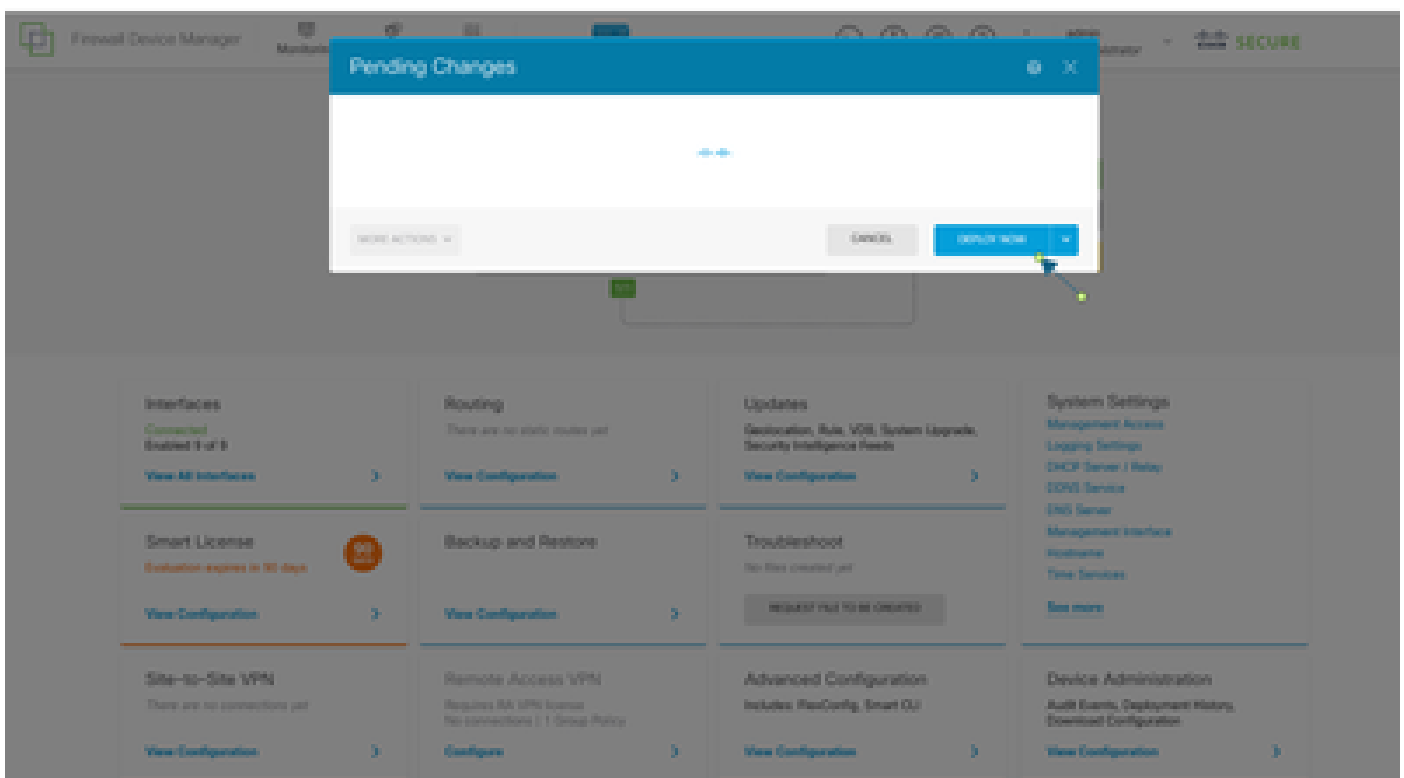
Firewall Device Manager Monitoring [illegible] SECURE

Pending Changes

MORE ACTIONS

CANCEL

DEPLOY NOW

Interfaces
Connected
Enabled 3 of 9
View All Interfaces

Routing
There are no static routes yet
View Configuration

Updates
Geolocation, Rule, VDB, System Upgrade, Security Intelligence Feeds
View Configuration

System Settings
Management Access
Logging Settings
DHCP Server / Relay
DDNS Service
DNS Server
Management Interface
Hostname
Time Services
See more

Smart License
Evaluation expires in 90 days
90
View Configuration

Backup and Restore
View Configuration

Troubleshoot
No files created yet
REQUEST FILE TO BE CREATED

Site-to-Site VPN
There are no connections yet
View Configuration

Remote Access VPN
Requires RA VPN license
No connections | 1 Group Policy
Configure

Advanced Configuration
Includes: FlexConfig, Smart CLI
View Configuration

Device Administration
Audit Events, Deployment History, Download Configuration
View Configuration